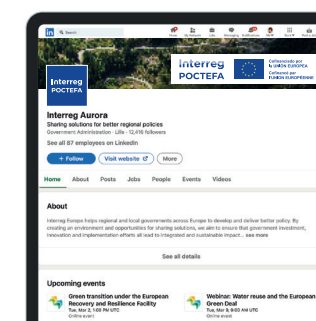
Interreg POCTEFA

Interreg POCTEFA

Cofinanciado por la UNIÓN EUROPEA
Cofinancé par l'UNION EUROPÉENNE

Interreg Aurora
Sharing solutions for better regional policies
Government Administration · Lille · 12,418 followers

See all 87 employees on LinkedIn

+ Follow
Visit website
More

Home
About
Posts
Jobs
People
Events
Videos

About
Interreg Europe helps regional and local governments across Europe to develop and deliver better policy. By creating an environment and opportunities for sharing solutions, we aim to ensure that government investment, innovation and implementation efforts all lead to integrated and sustainable impact... see more

See all details

Upcoming events

Green transition under the European Recovery and Resilience Facility
Tue, Mar 2, 1:00 PM UTC
Online event

Webinar: Water reuse and the European Green Deal
Tue, Mar 2, 1:00 PM UTC
Online event